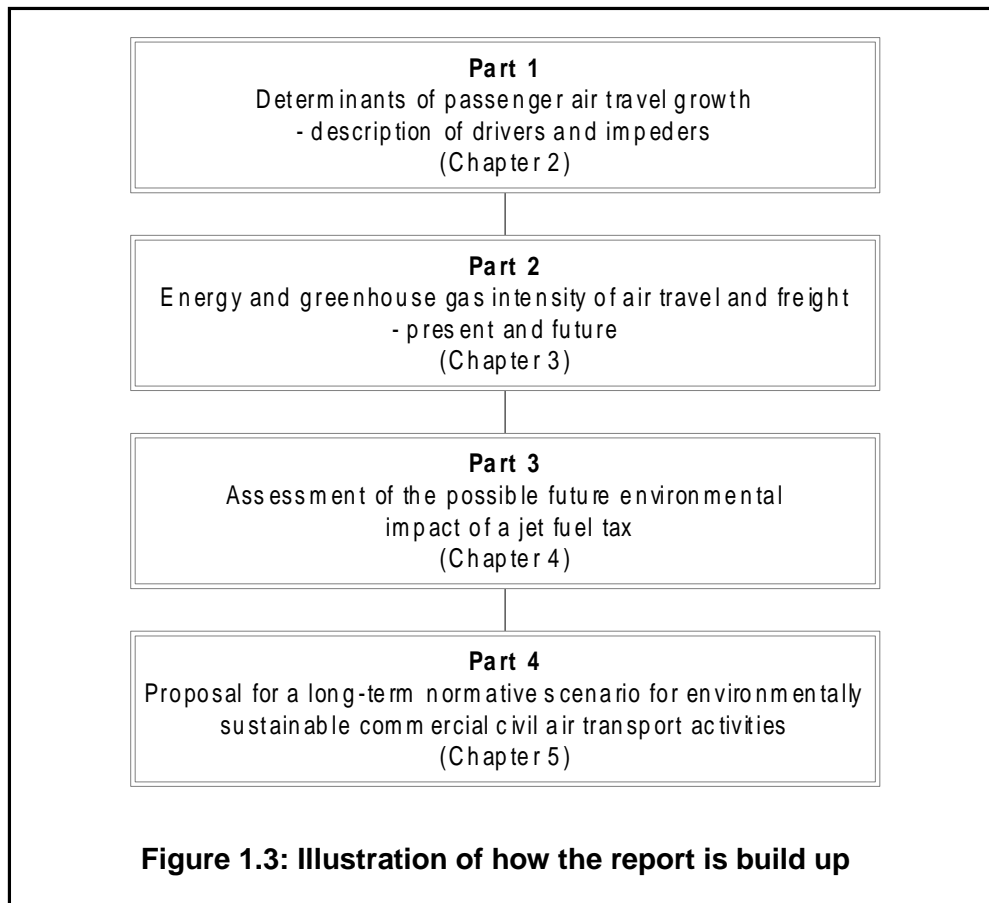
Part 1
Determinants of passenger air travel growth
- description of drivers and impeders
(Chapter 2)

Part 2
Energy and greenhouse gas intensity of air travel and freight
- present and future
(Chapter 3)

Part 3
Assessment of the possible future environmental impact of a jet fuel tax
(Chapter 4)

Part 4
Proposal for a long-term normative scenario for environmentally sustainable commercial civil air transport activities
(Chapter 5)

Figure 1.3: Illustration of how the report is build up